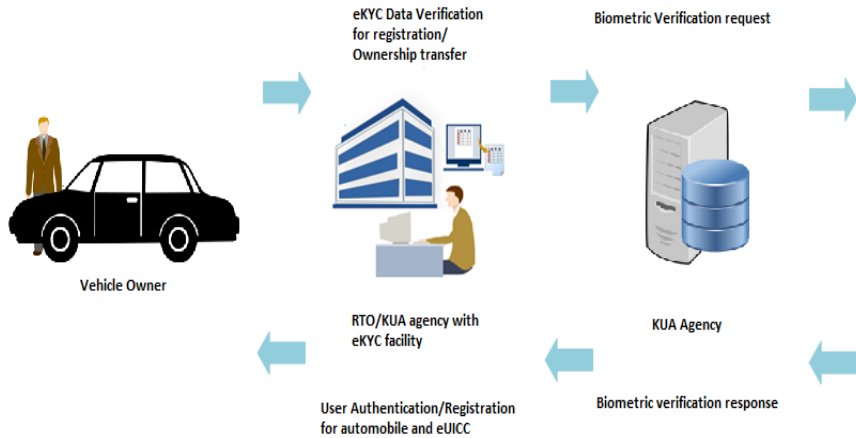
eKYC Data Verification for registration/ Ownership transfer

Biometric Verification request

Vehicle Owner

RTO/KUA agency with eKYC facility

KUA Agency

User Authentication/Registration for automobile and eUICC

Biometric verification response